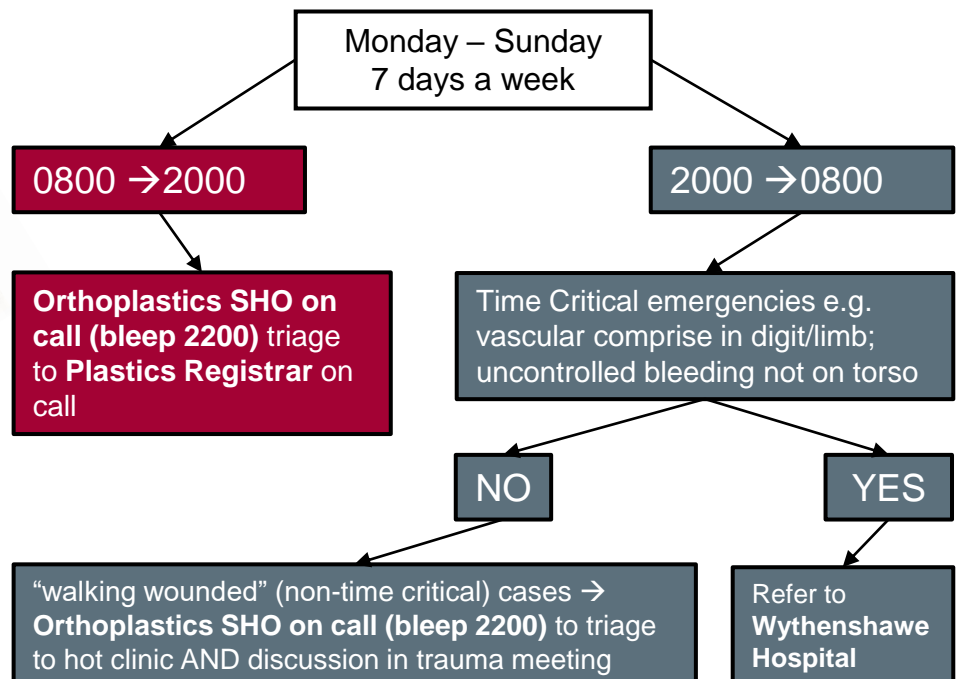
Monday – Sunday
7 days a week

0800 → 2000

2000 → 0800

**Orthoplastics SHO on call (bleep 2200)** triage to **Plastics Registrar** on call

Time Critical emergencies e.g. vascular comprise in digit/limb; uncontrolled bleeding not on torso

NO

YES

“walking wounded” (non-time critical) cases → **Orthoplastics SHO on call (bleep 2200)** to triage to hot clinic AND discussion in trauma meeting

Refer to **Wythenshawe Hospital**